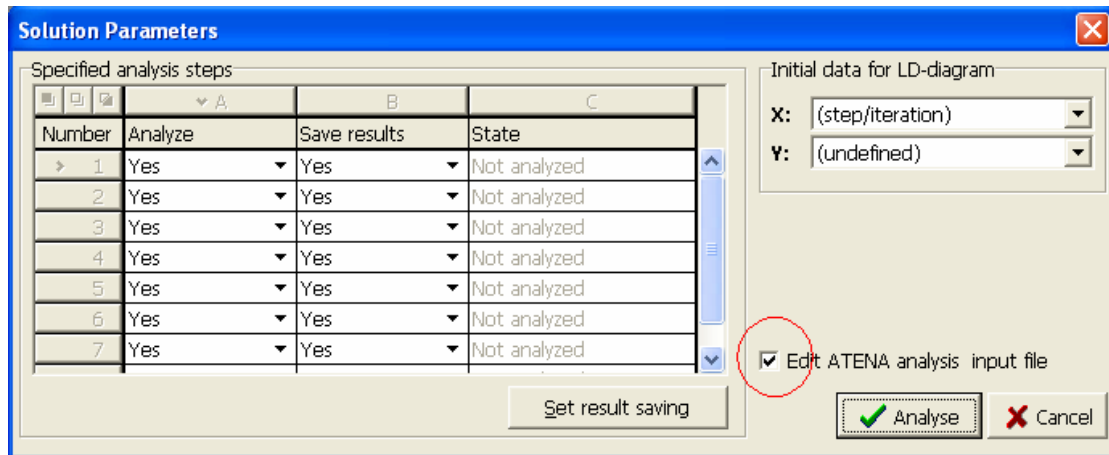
Solution Parameters

Specified analysis steps

| | A | B | C |
|---|---|---|---|
| Number | Analyze | Save results | State |
| 1 | Yes | Yes | Not analyzed |
| 2 | Yes | Yes | Not analyzed |
| 3 | Yes | Yes | Not analyzed |
| 4 | Yes | Yes | Not analyzed |
| 5 | Yes | Yes | Not analyzed |
| 6 | Yes | Yes | Not analyzed |
| 7 | Yes | Yes | Not analyzed |

Set result saving

Initial data for LD-diagram

X: (step/iteration)

Y: (undefined)

Edit ATENA analysis input file

Analyse

Cancel